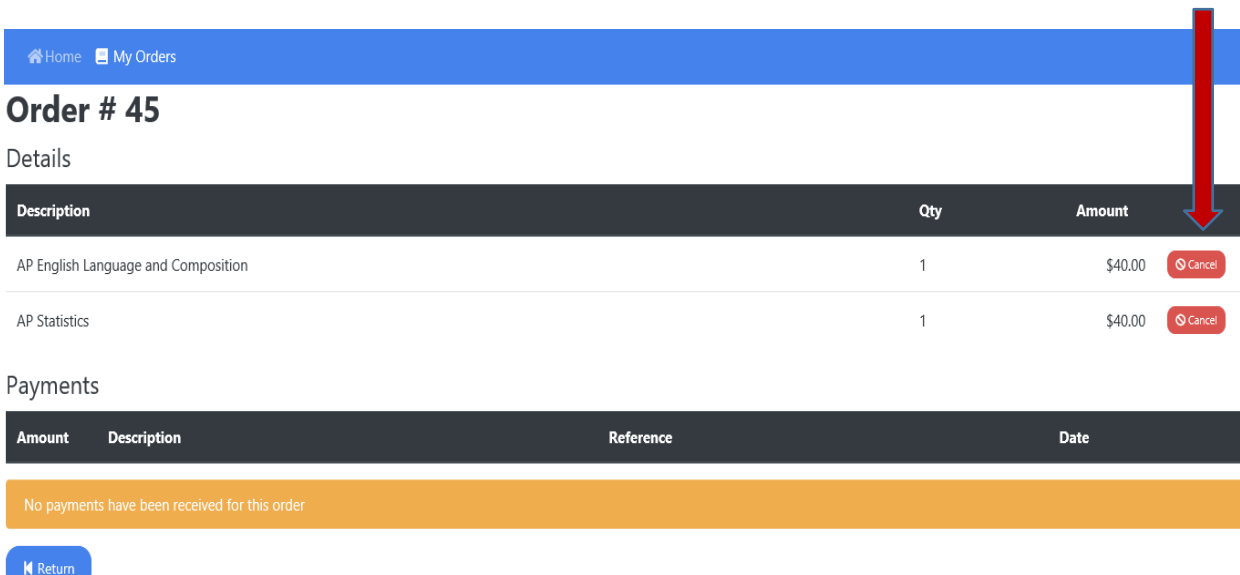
Home My Orders

Order # 45

Details

| Description | Qty | Amount | |
|---|---|---|---|
| AP English Language and Composition | 1 | \$40.00 | Cancel |
| AP Statistics | 1 | \$40.00 | Cancel |

Payments

| Amount | Description | Reference | Date |
|---|---|---|---|

No payments have been received for this order

Return